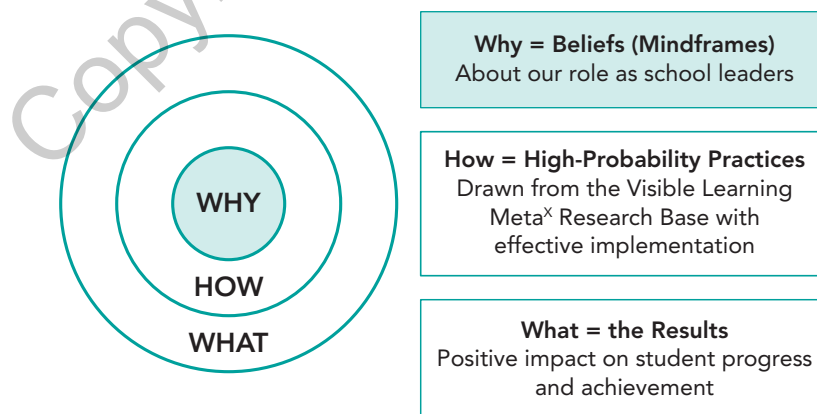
Copy

WHY

HOW

WHAT

Why = Beliefs (Mindframes)
About our role as school leaders

How = High-Probability Practices
Drawn from the Visible Learning Meta$^{X}$ Research Base with effective implementation

What = the Results
Positive impact on student progress and achievement